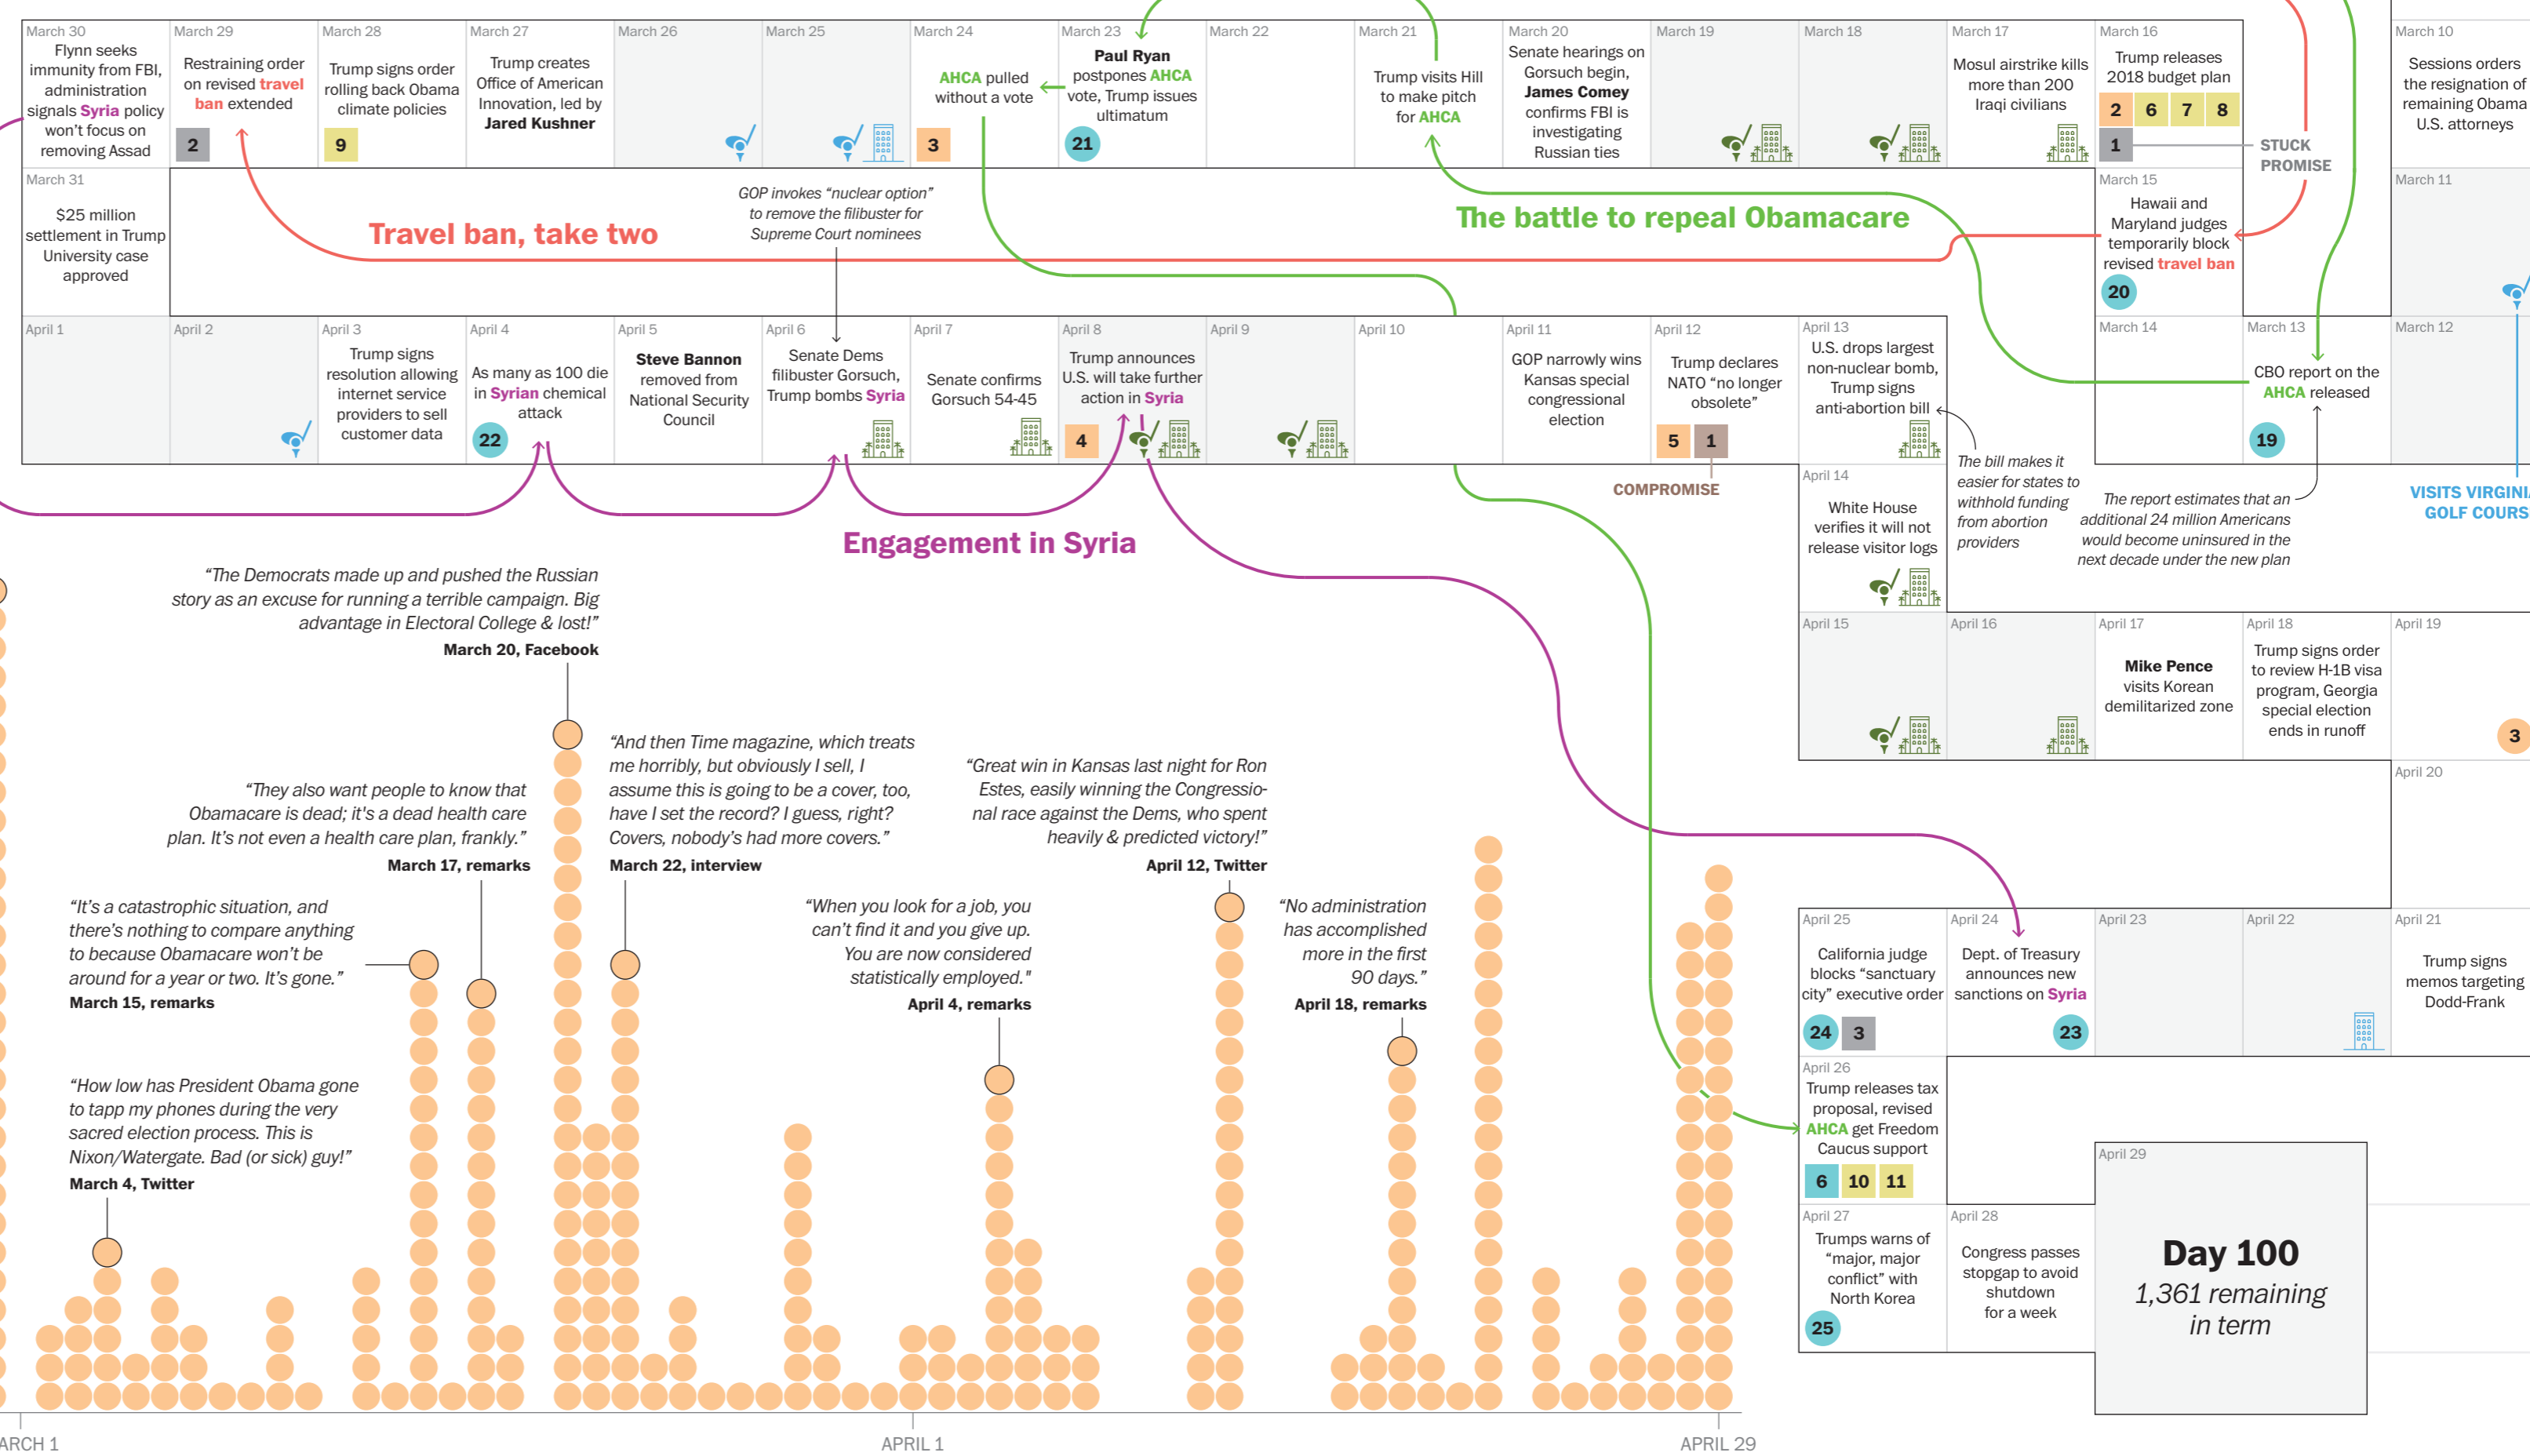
March 30
Flynn seeks immunity from FBI, administration signals Syria policy won't focus on removing Assad

March 29
Restraining order on revised travel ban extended
2

March 28
Trump signs order rolling back Obama climate policies
9

March 27
Trump creates Office of American Innovation, led by Jared Kushner

March 26

March 25

March 24
AHCA pulled without a vote
3

March 23
Paul Ryan postpones AHCA vote, Trump issues ultimatum
21

March 22

March 21
Trump visits Hill to make pitch for AHCA

March 20
Senate hearings on Gorsuch begin, James Comey confirms FBI is investigating Russian ties

March 19

March 18

March 17
Mosul airstrike kills more than 200 Iraqi civilians

March 16
Trump releases 2018 budget plan
2 6 7 8
1
STUCK PROMISE

March 10
Sessions orders the resignation of remaining Obama U.S. attorneys

March 31
$25 million settlement in Trump University case approved

Travel ban, take two

GOP invokes "nuclear option" to remove the filibuster for Supreme Court nominees

The battle to repeal Obamacare

March 15
Hawaii and Maryland judges temporarily block revised travel ban
20

March 11

April 1

April 2

April 3
Trump signs resolution allowing internet service providers to sell customer data

April 4
As many as 100 die in Syrian chemical attack
22

April 5
Steve Bannon removed from National Security Council

April 6
Senate Dems filibuster Gorsuch, Trump bombs Syria

April 7
Senate confirms Gorsuch 54-45

April 8
Trump announces U.S. will take further action in Syria
4

April 9

April 10

April 11
GOP narrowly wins Kansas special congressional election

April 12
Trump declares NATO "no longer obsolete"
5 1
COMPROMISE

April 13
U.S. drops largest non-nuclear bomb, Trump signs anti-abortion bill

The bill makes it easier for states to withhold funding from abortion providers

March 14

March 13
CBO report on the AHCA released
19

The report estimates that an additional 24 million Americans would become uninsured in the next decade under the new plan

March 12

VISITS VIRGINI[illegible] GOLF COURS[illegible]

April 14
White House verifies it will not release visitor logs

Engagement in Syria

April 15

April 16

April 17
Mike Pence visits Korean demilitarized zone

April 18
Trump signs order to review H-1B visa program, Georgia special election ends in runoff

April 19
3

April 20

"The Democrats made up and pushed the Russian story as an excuse for running a terrible campaign. Big advantage in Electoral College & lost!"
March 20, Facebook

"They also want people to know that Obamacare is dead; it's a dead health care plan. It's not even a health care plan, frankly."
March 17, remarks

"And then Time magazine, which treats me horribly, but obviously I sell, I assume this is going to be a cover, too, have I set the record? I guess, right? Covers, nobody's had more covers."
March 22, interview

"Great win in Kansas last night for Ron Estes, easily winning the Congressional race against the Dems, who spent heavily & predicted victory!"
April 12, Twitter

"It's a catastrophic situation, and there's nothing to compare anything to because Obamacare won't be around for a year or two. It's gone."
March 15, remarks

"When you look for a job, you can't find it and you give up. You are now considered statistically employed."
April 4, remarks

"No administration has accomplished more in the first 90 days."
April 18, remarks

"How low has President Obama gone to tapp my phones during the very sacred election process. This is Nixon/Watergate. Bad (or sick) guy!"
March 4, Twitter

April 25
California judge blocks "sanctuary city" executive order
24 3

April 24
Dept. of Treasury announces new sanctions on Syria
23

April 23

April 22

April 21
Trump signs memos targeting Dodd-Frank

April 26
Trump releases tax proposal, revised AHCA get Freedom Caucus support
6 10 11

April 27
Trumps warns of "major, major conflict" with North Korea
25

April 28
Congress passes stopgap to avoid shutdown for a week

April 29
Day 100
1,361 remaining in term

ARCH 1
APRIL 1
APRIL 29